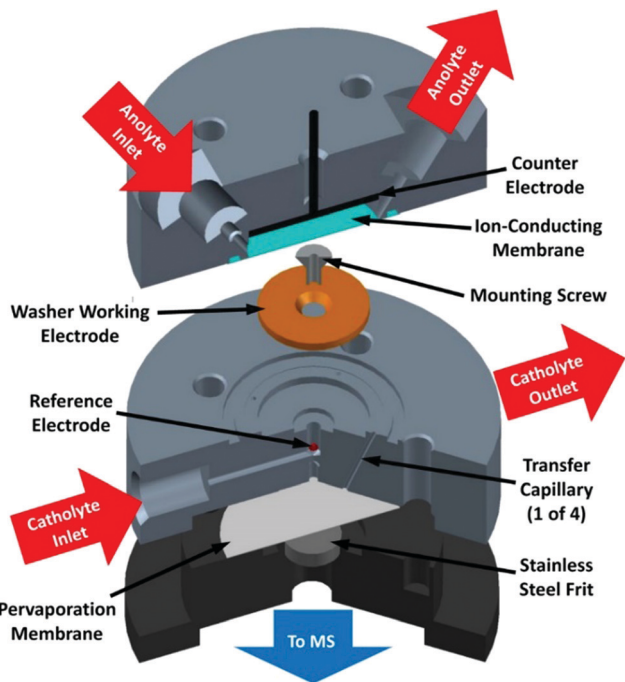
Anolyte Inlet

Anolyte Outlet

Counter Electrode

Ion-Conducting Membrane

Mounting Screw

Washer Working Electrode

Catholyte Outlet

Reference Electrode

Transfer Capillary (1 of 4)

Catholyte Inlet

Stainless Steel Frit

Pervaporation Membrane

To MS